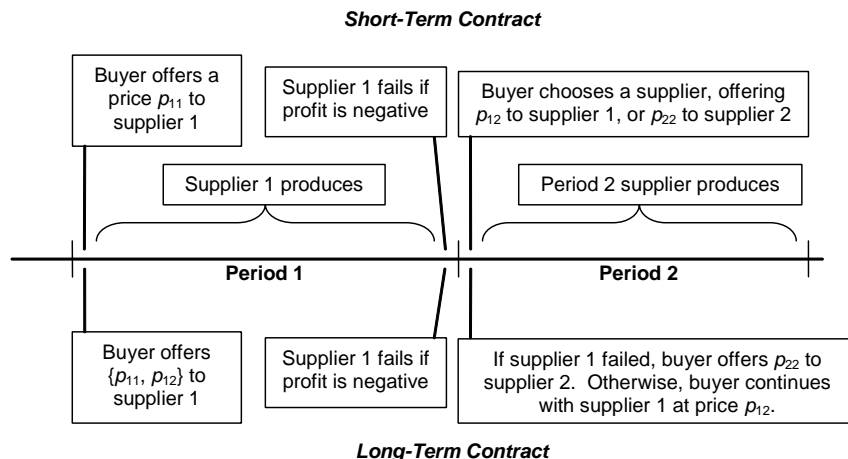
Short-Term Contract

Buyer offers a price $p_{11}$ to supplier 1

Supplier 1 fails if profit is negative

Buyer chooses a supplier, offering $p_{12}$ to supplier 1, or $p_{22}$ to supplier 2

Supplier 1 produces

Period 2 supplier produces

Period 1

Period 2

Buyer offers $\{p_{11}, p_{12}\}$ to supplier 1

Supplier 1 fails if profit is negative

If supplier 1 failed, buyer offers $p_{22}$ to supplier 2. Otherwise, buyer continues with supplier 1 at price $p_{12}$.

Long-Term Contract